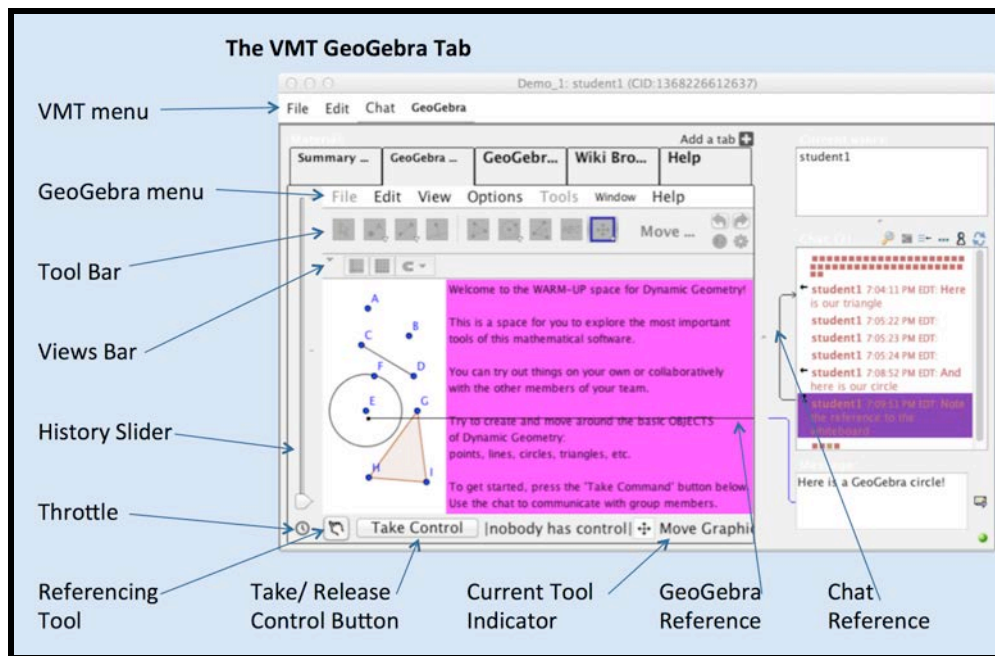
The VMT GeoGebra Tab

Demo_1: student1 (CID:1368226612637)

VMT menu

File Edit Chat GeoGebra

Add a tab

Summary ... GeoGebra ... GeoGebr... Wiki Bro... Help

student1

GeoGebra menu

File Edit View Options Tools Window Help

Tool Bar

Move ...

Views Bar

A B C D F E G H I

Welcome to the WARM-UP space for Dynamic Geometry!

This is a space for you to explore the most important tools of this mathematical software.

You can try out things on your own or collaboratively with the other members of your team.

Try to create and move around the basic OBJECTS of Dynamic Geometry: points, lines, circles, triangles, etc.

To get started, press the 'Take Command' button below. Use the chat to communicate with group members.

student1 7:04:11 PM EDT: Here is our triangle
student1 7:05:22 PM EDT:
student1 7:05:23 PM EDT:
student1 7:05:24 PM EDT:
student1 7:08:52 PM EDT: And here is our circle
student1 7:09:11 PM EDT: Note the reference to the whiteboard

Here is a GeoGebra circle!

History Slider

Throttle

Take Control |nobody has control| Move Graphic

Referencing Tool

Take/ Release Control Button

Current Tool Indicator

GeoGebra Reference

Chat Reference